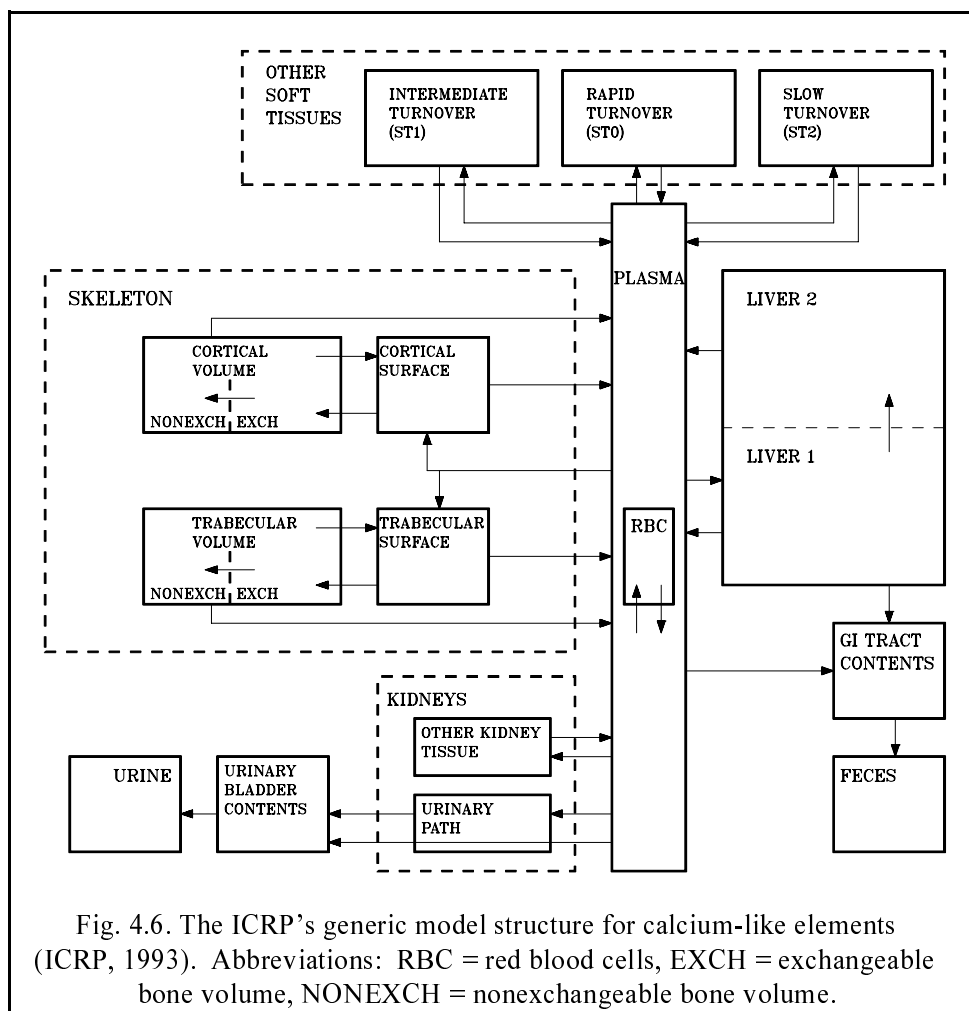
OTHER SOFT TISSUES

INTERMEDIATE TURNOVER (ST1)

RAPID TURNOVER (ST0)

SLOW TURNOVER (ST2)

PLASMA

SKELETON

CORTICAL VOLUME

NONEXCH EXCH

CORTICAL SURFACE

TRABECULAR VOLUME

NONEXCH EXCH

TRABECULAR SURFACE

RBC

LIVER 2

LIVER 1

GI TRACT CONTENTS

KIDNEYS

OTHER KIDNEY TISSUE

URINARY PATH

URINE

URINARY BLADDER CONTENTS

FECES

Fig. 4.6. The ICRP's generic model structure for calcium-like elements (ICRP, 1993). Abbreviations: RBC = red blood cells, EXCH = exchangeable bone volume, NONEXCH = nonexchangeable bone volume.